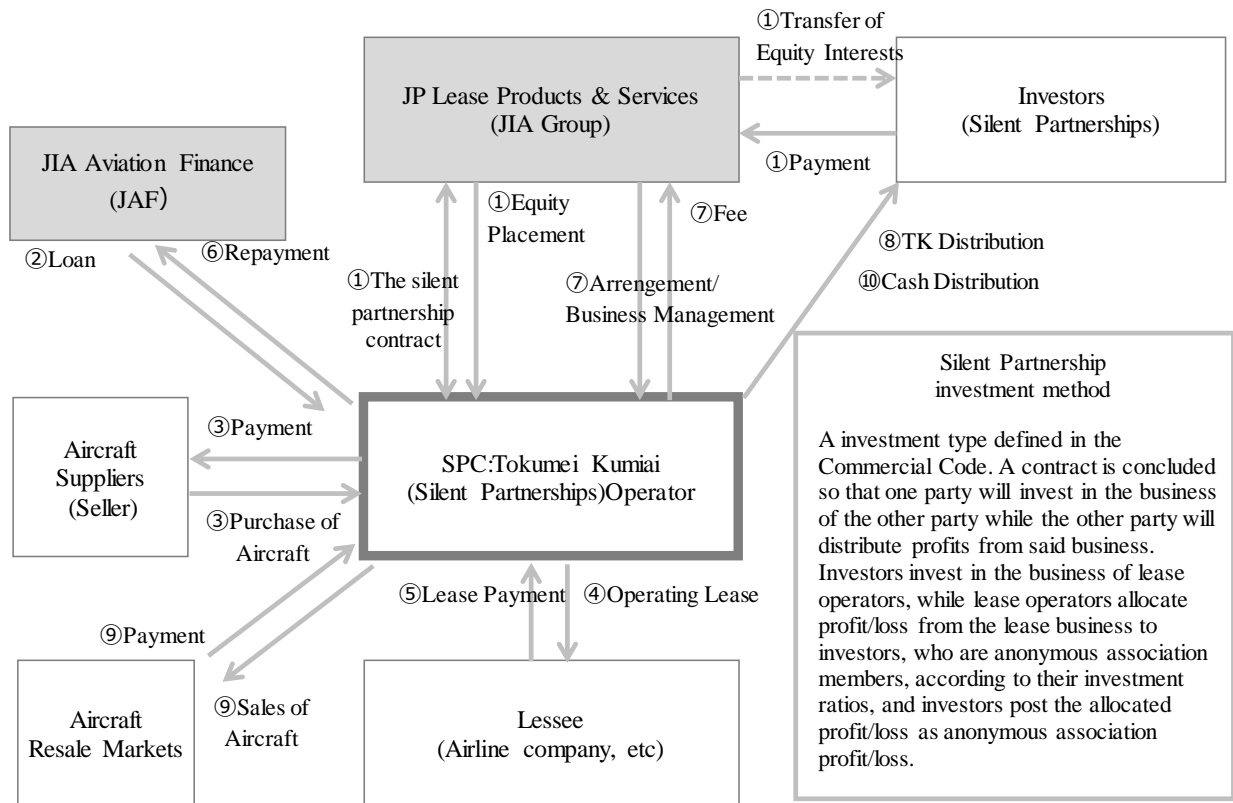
①Transfer of Equity Interests

JP Lease Products & Services (JIA Group)

Investors (Silent Partnerships)

①Payment

JIA Aviation Finance (JAF)

①Equity Placement

⑦Fee

②Loan

⑥Repayment

①The silent partnership contract

⑦Arrangement/ Business Management

⑧TK Distribution

⑩Cash Distribution

Aircraft Suppliers (Seller)

③Payment

SPC:Tokumei Kumiai (Silent Partnerships)Operator

③Purchase of Aircraft

⑤Lease Payment

④Operating Lease

⑨Payment

⑨Sales of Aircraft

Aircraft Resale Markets

Lessee (Airline company, etc)

Silent Partnership investment method

A investment type defined in the Commercial Code. A contract is concluded so that one party will invest in the business of the other party while the other party will distribute profits from said business. Investors invest in the business of lease operators, while lease operators allocate profit/loss from the lease business to investors, who are anonymous association members, according to their investment ratios, and investors post the allocated profit/loss as anonymous association profit/loss.